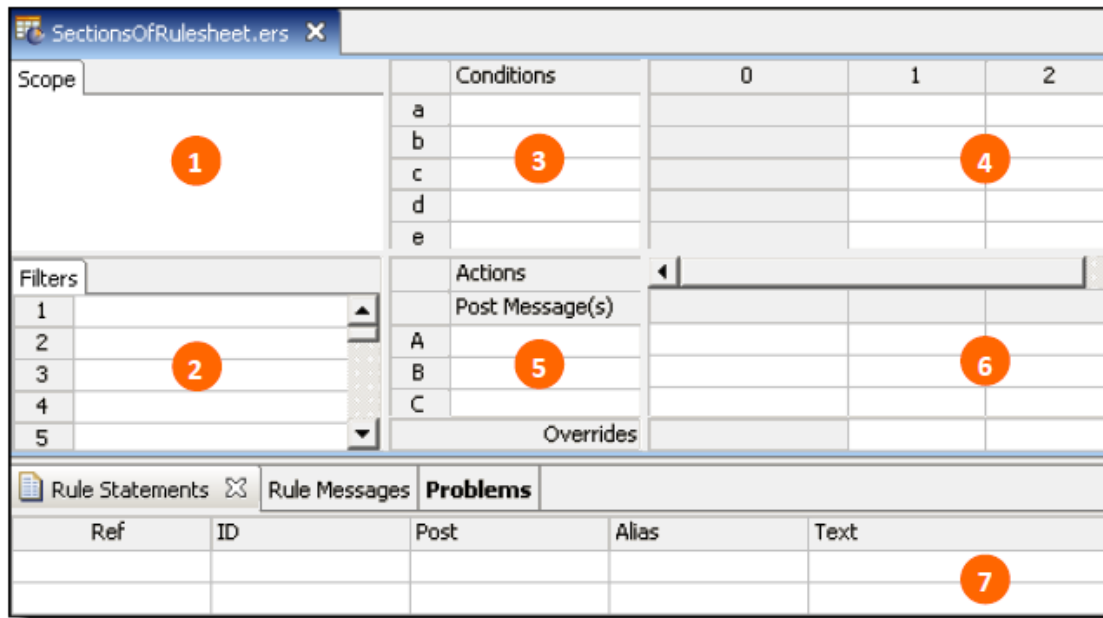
SectionsOfRulesheet.ers ✕

Scope

1

| | Conditions |
|---|---|
| a | |
| b | |
| c | |
| d | |
| e | |

3

| 0 | 1 | 2 |
|---|---|---|

4

Filters

| 1 | |
|---|---|
| 2 | |
| 3 | |
| 4 | |
| 5 | |

2

| | Actions |
|---|---|
| | Post Message(s) |
| A | |
| B | |
| C | |
| | Overrides |

5

6

Rule Statements ☒ Rule Messages **Problems**

| Ref | ID | Post | Alias | Text |
|---|---|---|---|---|
| | | | | |
| | | | | |

7